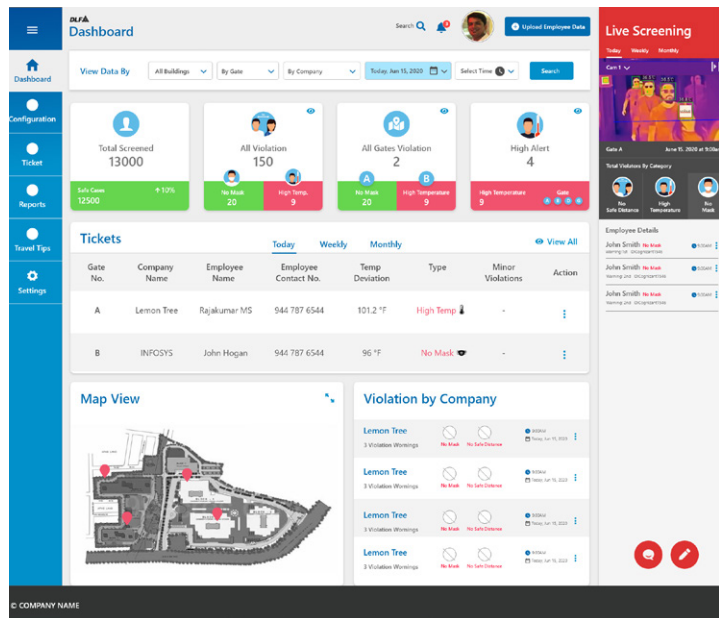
DLF
Dashboard

Search
Upload Employee Data

Live Screening
Today Weekly Monthly
Cam 1
Gate A June 15, 2020 11:00 AM

Dashboard
Configuration
Ticket
Reports
Travel Tips
Settings

View Data By
All Buildings
By Gate
By Company
Today, Jun 15, 2020
Select Time
Search

Total Screened
13000
Safe Cases
12500
↑ 10%

All Violation
150
No Mask
20
High Temp.
9

All Gates Violation
2
A
No Mask
20
B
High Temperature
9

High Alert
4
High Temperature
9
Gate

Total Violations By Category
No Safe Distance
High Temperature
No Mask

Employee Details
John Smith No Mask
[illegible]
John Smith No Mask
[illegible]
John Smith No Mask
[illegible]

Tickets
Today Weekly Monthly
View All

| Gate No. | Company Name | Employee Name | Employee Contact No. | Temp Deviation | Type | Minor Violations | Action |
|---|---|---|---|---|---|---|---|
| A | Lemon Tree | Rajakumar MS | 944 787 6544 | 101.2 °F | High Temp | - | ⋮ |
| B | INFOSYS | John Hogan | 944 787 6544 | 96 °F | No Mask | - | ⋮ |

Map View

Violation by Company
Lemon Tree
3 Violation Workings
No Mask
No Safe Distance
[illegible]
Today, Jun 15, 2020
Lemon Tree
3 Violation Workings
No Mask
No Safe Distance
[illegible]
Today, Jun 15, 2020
Lemon Tree
3 Violation Workings
No Mask
No Safe Distance
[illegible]
Today, Jun 15, 2020
Lemon Tree
3 Violation Workings
No Mask
No Safe Distance
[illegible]
Today, Jun 15, 2020

© COMPANY NAME